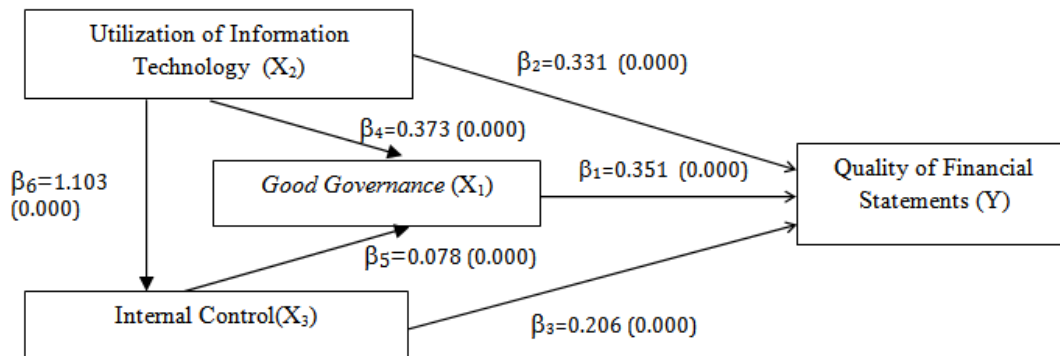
Utilization of Information Technology ($X_2$)

$\beta_2$=0.331 (0.000)

$\beta_4$=0.373 (0.000)

$\beta_6$=1.103 (0.000)

Good Governance ($X_1$)

$\beta_1$=0.351 (0.000)

Quality of Financial Statements (Y)

$\beta_5$=0.078 (0.000)

Internal Control($X_3$)

$\beta_3$=0.206 (0.000)